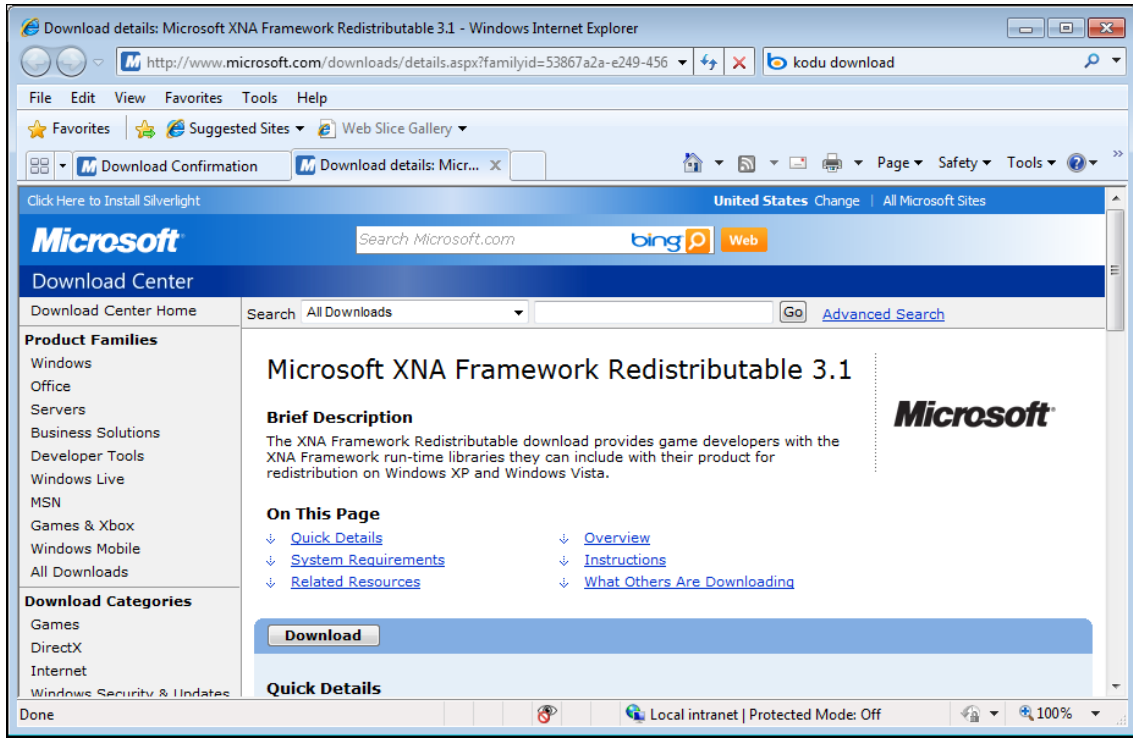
Download details: Microsoft XNA Framework Redistributable 3.1 - Windows Internet Explorer

http://www.microsoft.com/downloads/details.aspx?familyid=53867a2a-e249-456

kodu download

File Edit View Favorites Tools Help

Favorites Suggested Sites Web Slice Gallery

Download Confirmation | Download details: Micr...

Page Safety Tools

Click Here to Install Silverlight

United States Change | All Microsoft Sites

Microsoft

Search Microsoft.com bing Web

Download Center

Download Center Home

Search All Downloads Go Advanced Search

Product Families
Windows
Office
Servers
Business Solutions
Developer Tools
Windows Live
MSN
Games & Xbox
Windows Mobile
All Downloads

Download Categories
Games
DirectX
Internet
Windows Security & Updates

Microsoft XNA Framework Redistributable 3.1

Microsoft

Brief Description

The XNA Framework Redistributable download provides game developers with the XNA Framework run-time libraries they can include with their product for redistribution on Windows XP and Windows Vista.

On This Page

Quick Details
System Requirements
Related Resources
Overview
Instructions
What Others Are Downloading

Download

Quick Details

Done

Local intranet | Protected Mode: Off

100%